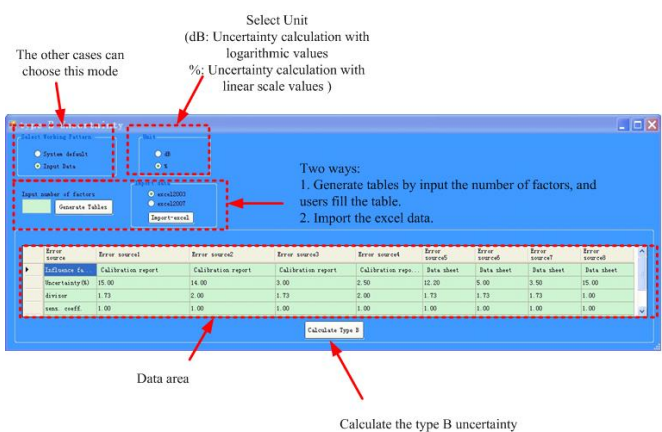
Select Unit
(dB: Uncertainty calculation with logarithmic values
%: Uncertainty calculation with linear scale values )

The other cases can choose this mode

Select Working Pattern
System default
Input Data

Unit
dB
%

Two ways:
1. Generate tables by input the number of factors, and users fill the table.
2. Import the excel data.

Input number of factors
Generate Tables

excel2003
excel2007
Import-excel

| | Error source | Error source1 | Error source2 | Error source3 | Error source4 | Error source5 | Error source6 | Error source7 | Error source8 |
|---|---|---|---|---|---|---|---|---|---|
| ▸ | Influence fa... | Calibration report | Calibration report | Calibration report | Calibration repo... | Data sheet | Data sheet | Data sheet | Data sheet |
| | Uncertainty(%) | 15.00 | 14.00 | 3.00 | 2.50 | 12.20 | 5.00 | 3.50 | 15.00 |
| | divisor | 1.73 | 2.00 | 1.73 | 2.00 | 1.73 | 1.73 | 1.73 | 1.00 |
| | sens. coeff. | 1.00 | 1.00 | 1.00 | 1.00 | 1.00 | 1.00 | 1.00 | 1.00 |

Calculate Type B

Data area

Calculate the type B uncertainty